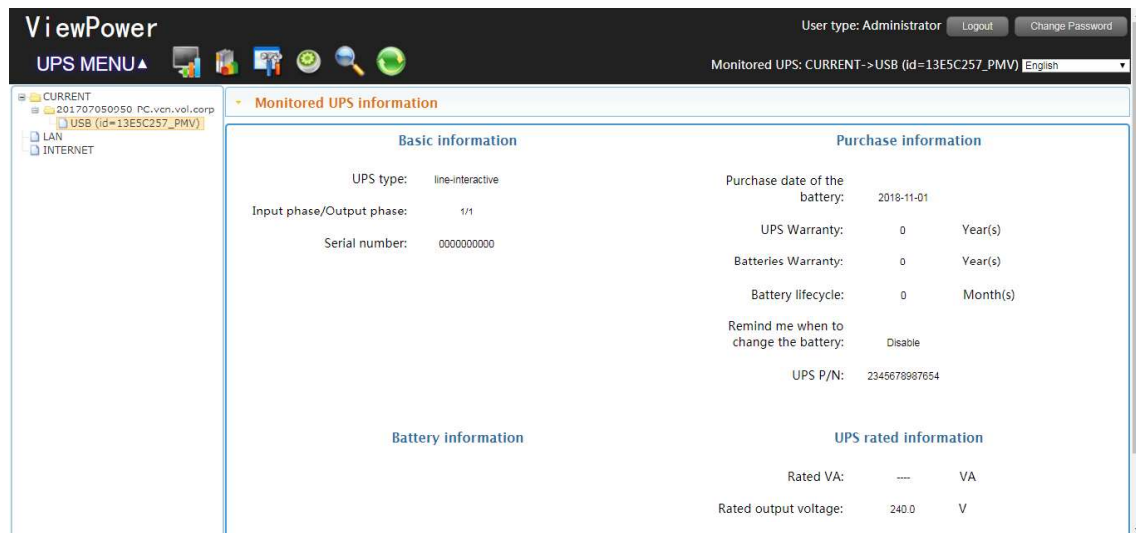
ViewPower

User type: Administrator Logout Change Password

UPS MENU▲

Monitored UPS: CURRENT->USB (id=13E5C257_PMV) English

CURRENT
201707050050 PC.vcn.vol.corp
USB (id=13E5C257_PMV)
LAN
INTERNET

Monitored UPS information

Basic information

UPS type: line-interactive

Input phase/Output phase: 1/1

Serial number: 0000000000

Purchase information

Purchase date of the battery: 2018-11-01

UPS Warranty: 0 Year(s)

Batteries Warranty: 0 Year(s)

Battery lifecycle: 0 Month(s)

Remind me when to change the battery: Disable

UPS P/N: 2345678987654

Battery information

UPS rated information

Rated VA: ---- VA

Rated output voltage: 240.0 V